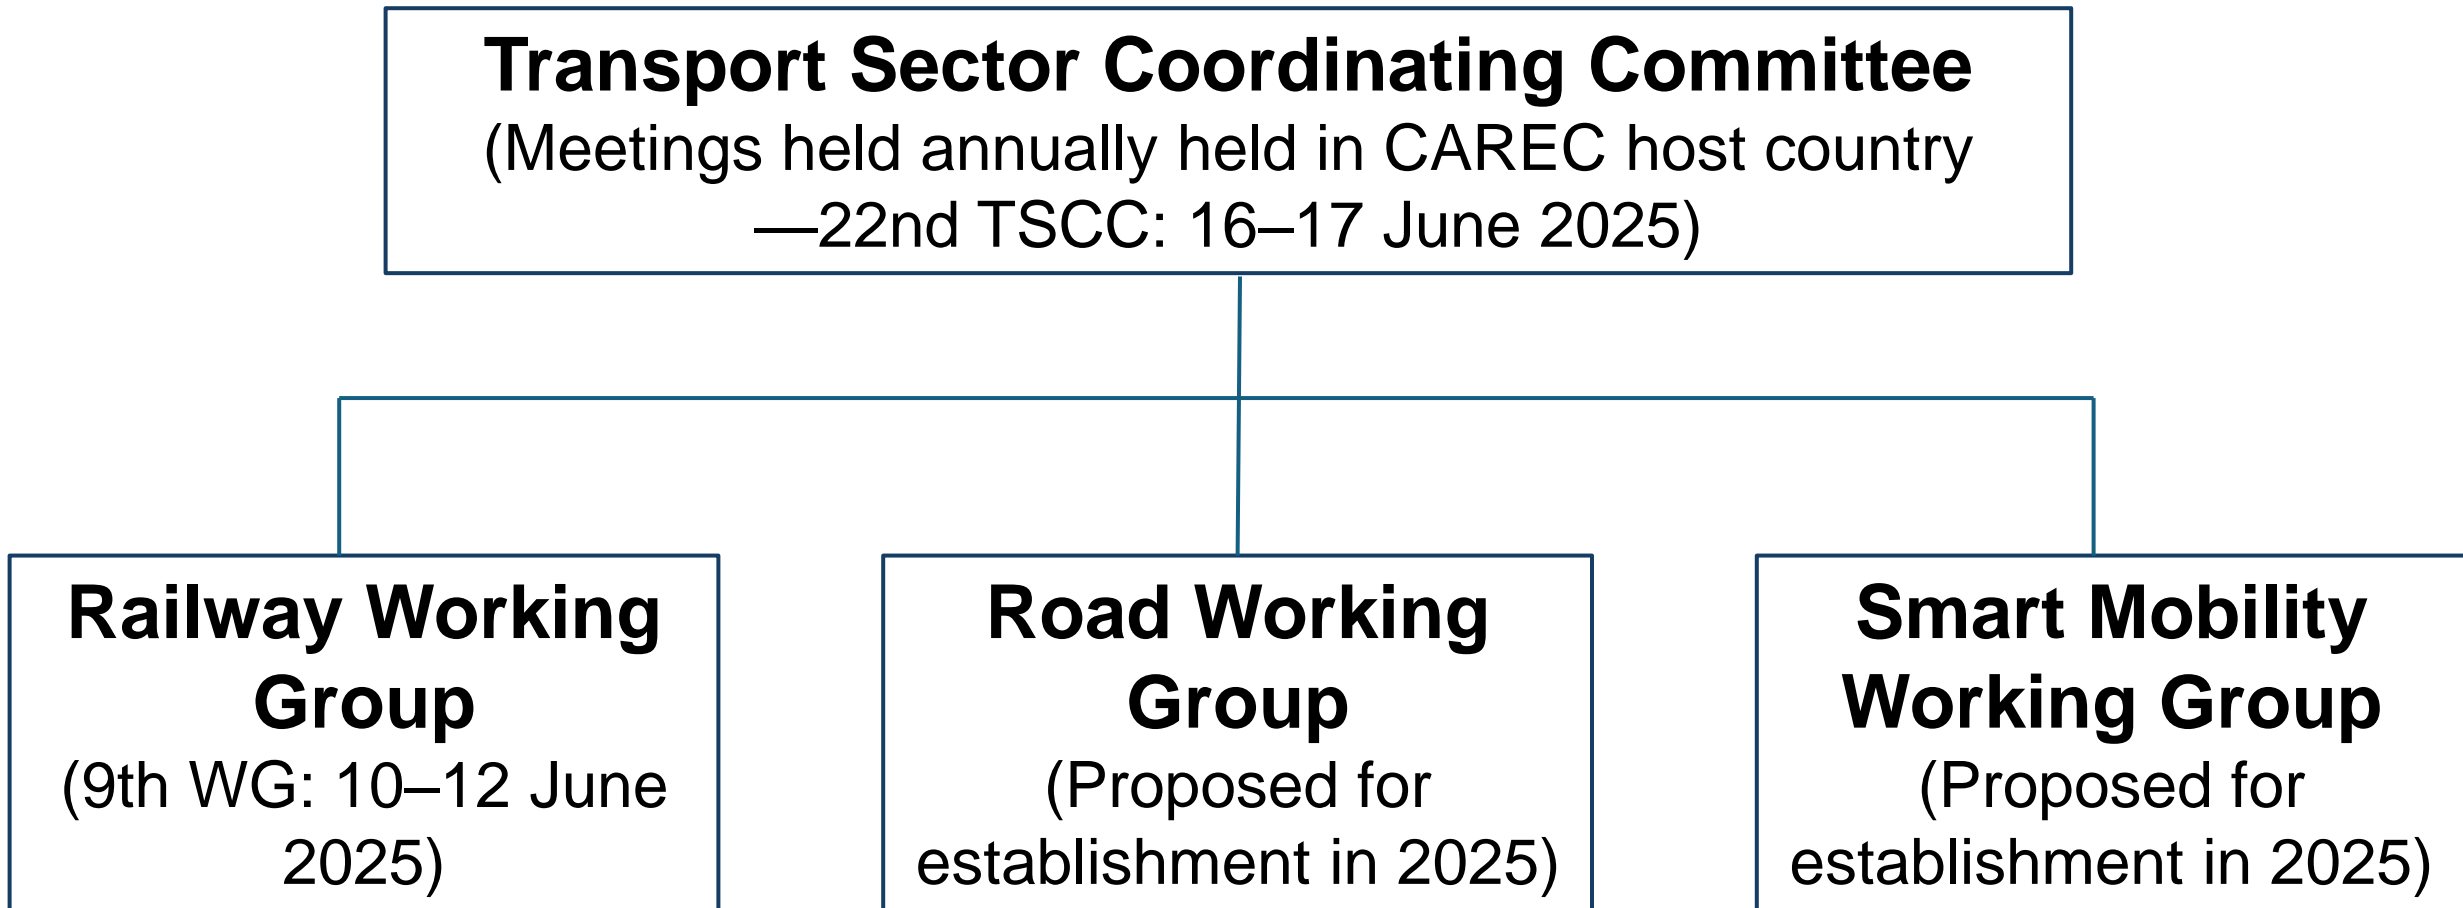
Transport Sector Coordinating Committee
(Meetings held annually held in CAREC host country —22nd TSCC: 16–17 June 2025)

Railway Working Group
(9th WG: 10–12 June 2025)

Road Working Group
(Proposed for establishment in 2025)

Smart Mobility Working Group
(Proposed for establishment in 2025)